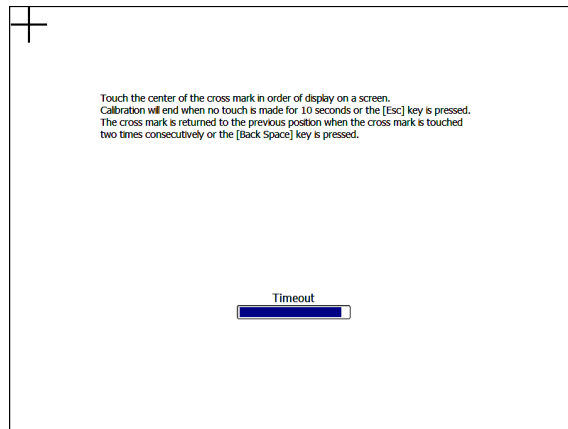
Touch the center of the cross mark in order of display on a screen.
Calibration will end when no touch is made for 10 seconds or the [Esc] key is pressed.
The cross mark is returned to the previous position when the cross mark is touched two times consecutively or the [Back Space] key is pressed.

Timeout